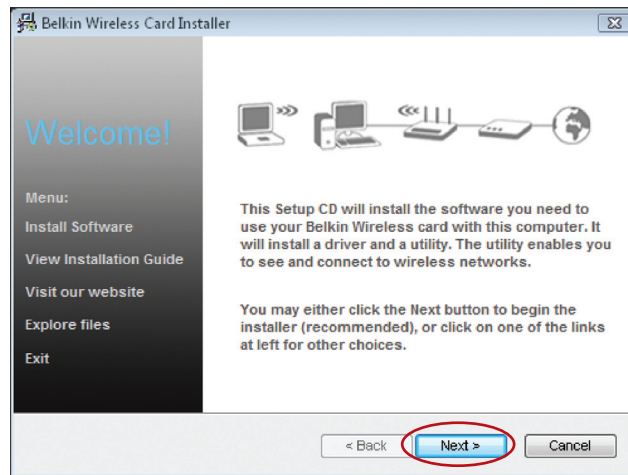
Belkin Wireless Card Installer

Welcome!

Menu:
Install Software
View Installation Guide
Visit our website
Explore files
Exit

This Setup CD will install the software you need to use your Belkin Wireless card with this computer. It will install a driver and a utility. The utility enables you to see and connect to wireless networks.

You may either click the Next button to begin the installer (recommended), or click on one of the links at left for other choices.

< Back
Next >
Cancel